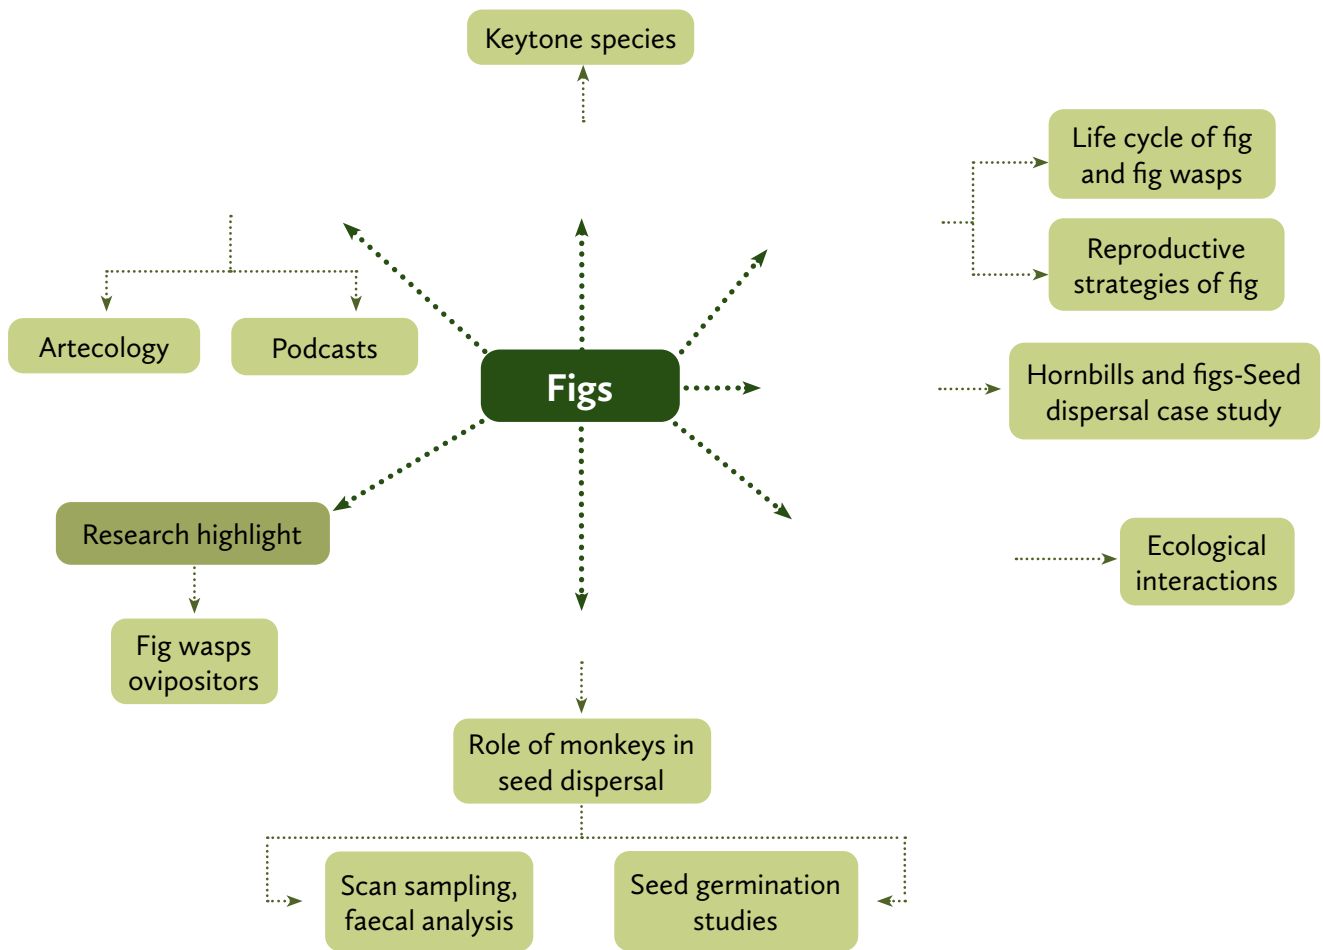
Keytone species

Life cycle of fig and fig wasps

Reproductive strategies of fig

Artecology

Podcasts

Figs

Hornbills and figs-Seed dispersal case study

Research highlight

Ecological interactions

Fig wasps ovipositors

Role of monkeys in seed dispersal

Scan sampling, faecal analysis

Seed germination studies